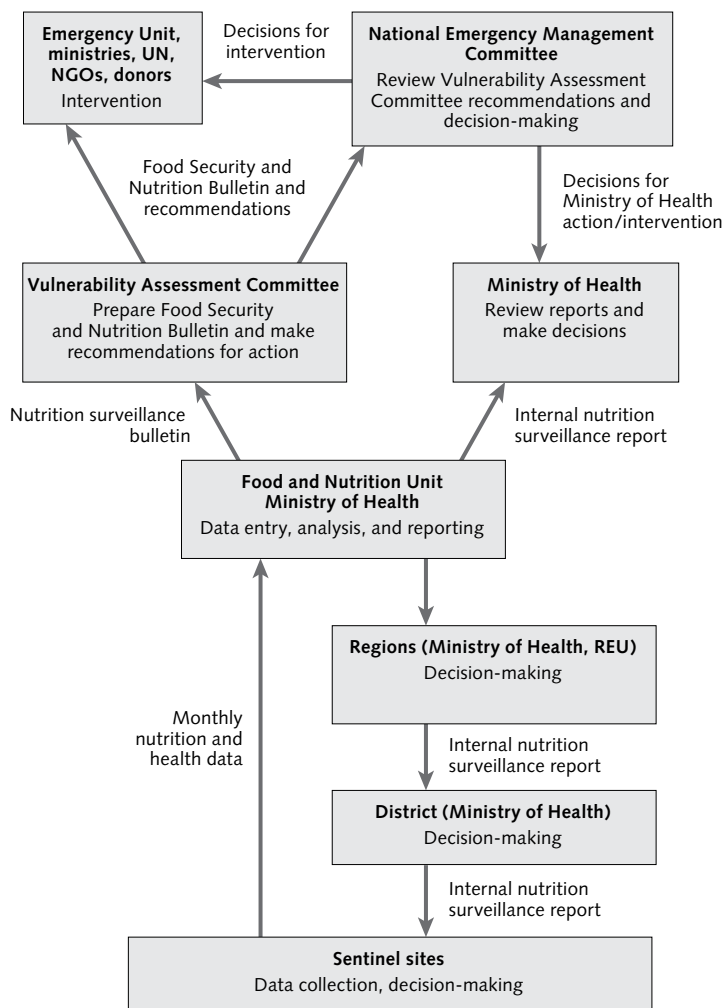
**Emergency Unit, ministries, UN, NGOs, donors**
Intervention

Decisions for intervention

**National Emergency Management Committee**
Review Vulnerability Assessment Committee recommendations and decision-making

Food Security and Nutrition Bulletin and recommendations

Decisions for Ministry of Health action/intervention

**Vulnerability Assessment Committee**
Prepare Food Security and Nutrition Bulletin and make recommendations for action

**Ministry of Health**
Review reports and make decisions

Nutrition surveillance bulletin

Internal nutrition surveillance report

**Food and Nutrition Unit Ministry of Health**
Data entry, analysis, and reporting

**Regions (Ministry of Health, REU)**
Decision-making

Monthly nutrition and health data

Internal nutrition surveillance report

**District (Ministry of Health)**
Decision-making

Internal nutrition surveillance report

**Sentinel sites**
Data collection, decision-making